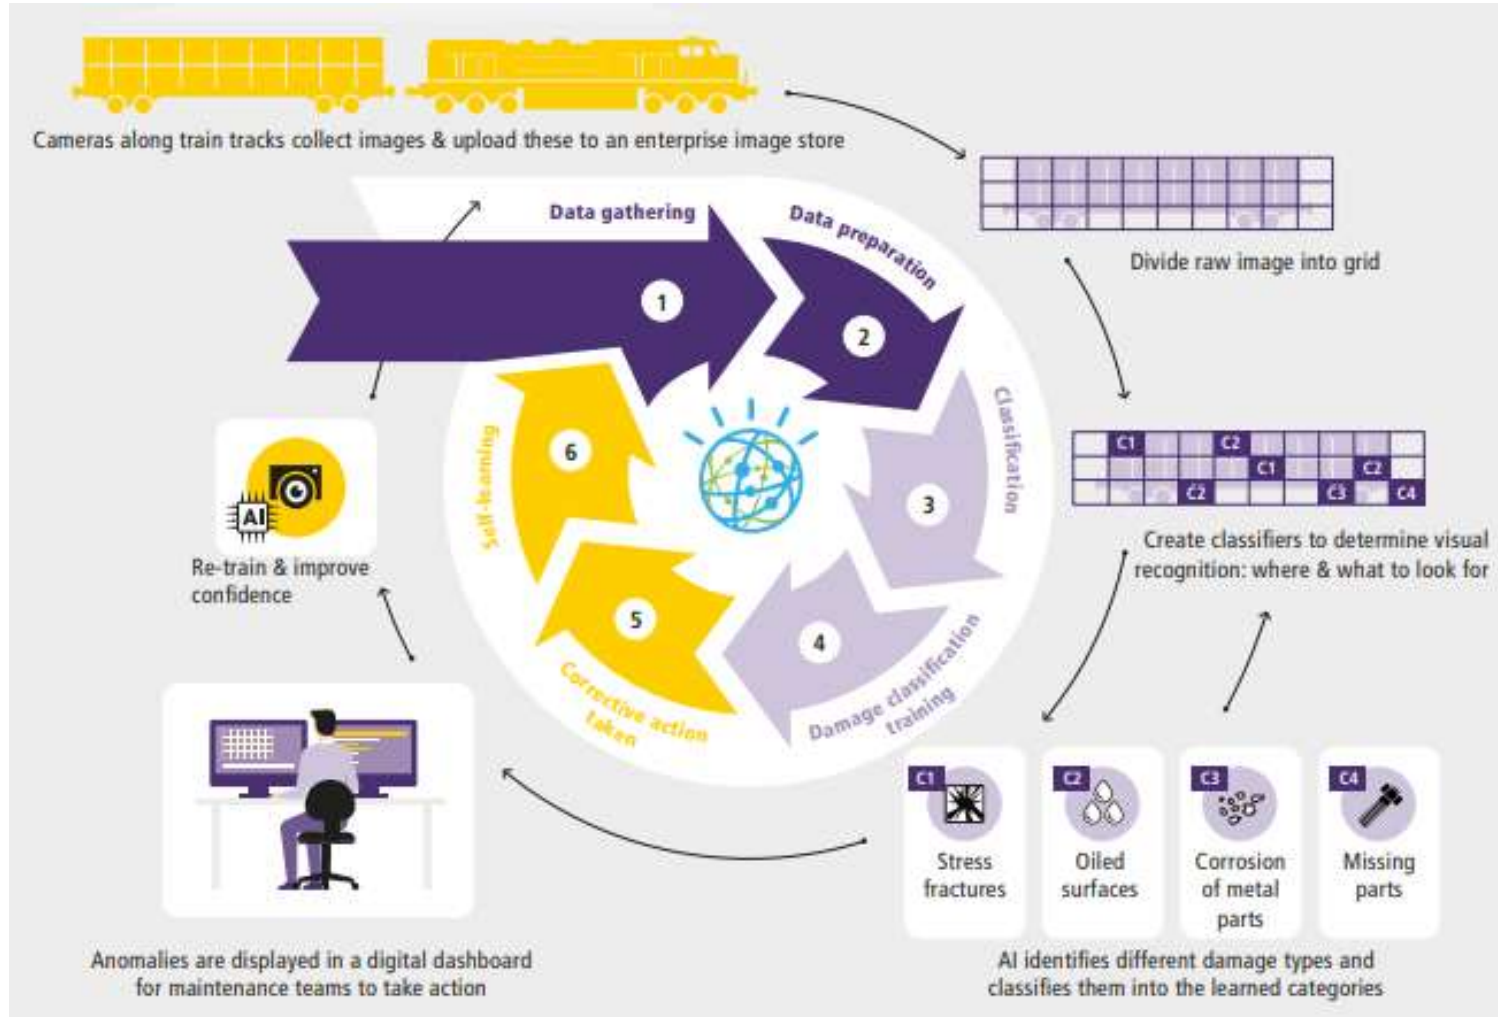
Cameras along train tracks collect images & upload these to an enterprise image store

Data gathering

1

Data preparation

2

Classification

3

Damage classification training

4

Corrective action taken

5

Self-learning

6

Divide raw image into grid

C1 C2 C1 C2 C2 C3 C4

Create classifiers to determine visual recognition: where & what to look for

AI

Re-train & improve confidence

C1 Stress fractures

C2 Oiled surfaces

C3 Corrosion of metal parts

C4 Missing parts

Anomalies are displayed in a digital dashboard for maintenance teams to take action

AI identifies different damage types and classifies them into the learned categories